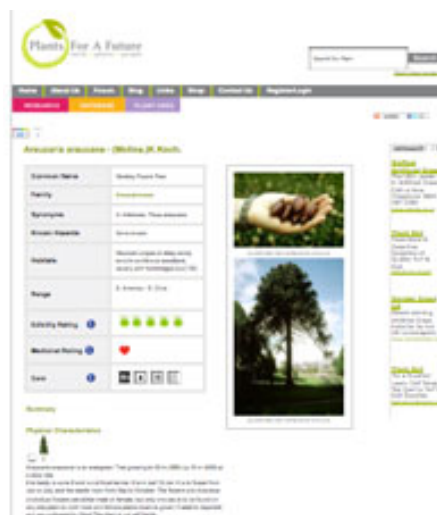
Plants For A Future

Home | About Us | Forum | Blog | Links | Shop | Contact Us | Register/Login

Araucaria araucana - (Molina.)K.Koch.

| Common Name | Monkey Puzzle Tree |
|---|---|
| Family | Araucariaceae |
| Synonyms | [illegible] |
| Known Hazards | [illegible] |
| Habitats | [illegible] |
| Range | S. America - S. Chile. |
| Edibility Rating | |
| Medicinal Rating | |
| Care | |

Summary

Physical Characteristics

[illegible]